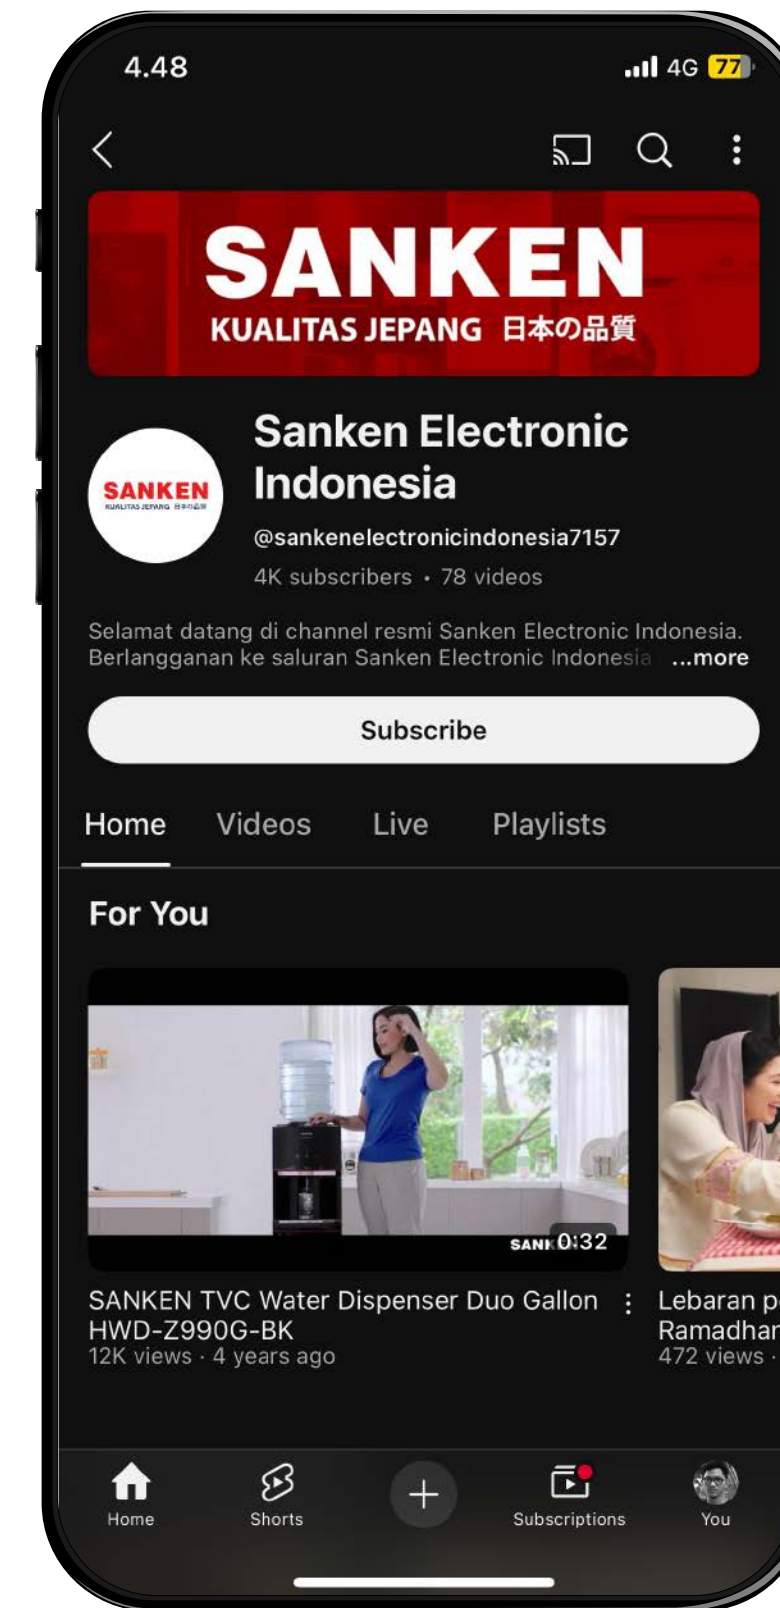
4.48

4G 77

SANKEN
KUALITAS JEPANG 日本の品質

SANKEN
KUALITAS JEPANG 日本の品質

Sanken Electronic Indonesia

@sankenelectronicindonesia7157

4K subscribers • 78 videos

Selamat datang di channel resmi Sanken Electronic Indonesia. Berlangganan ke saluran Sanken Electronic Indonesia ...more

Subscribe

Home Videos Live Playlists

For You

SANK 0:32

SANKEN TVC Water Dispenser Duo Gallon HWD-Z990G-BK
12K views · 4 years ago

Lebaran p
Ramadhan
472 views ·

Home Shorts Subscriptions You